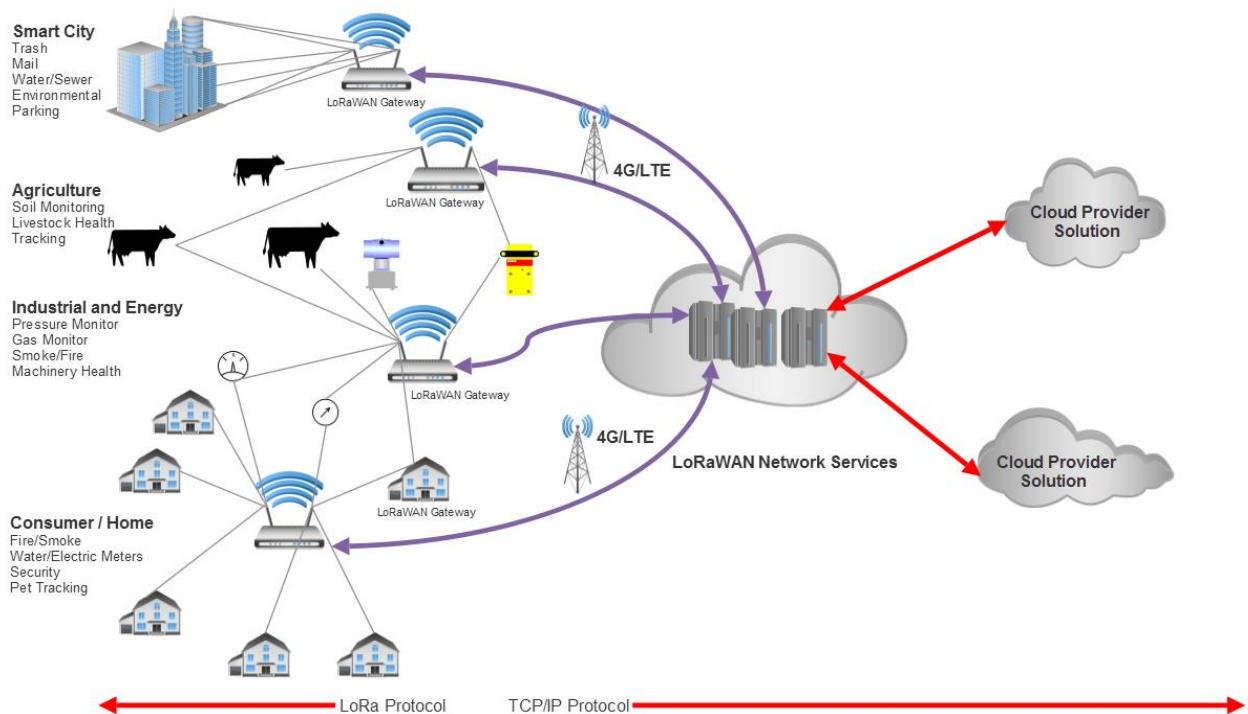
Smart City
Trash
Mail
Water/Sewer
Environmental
Parking

LoRaWAN Gateway

4G/LTE

LoRaWAN Gateway

Agriculture
Soil Monitoring
Livestock Health
Tracking

Cloud Provider Solution

Industrial and Energy
Pressure Monitor
Gas Monitor
Smoke/Fire
Machinery Health

LoRaWAN Gateway

4G/LTE

LoRaWAN Network Services

Cloud Provider Solution

LoRaWAN Gateway

Consumer / Home
Fire/Smoke
Water/Electric Meters
Security
Pet Tracking

LoRa Protocol
TCP/IP Protocol